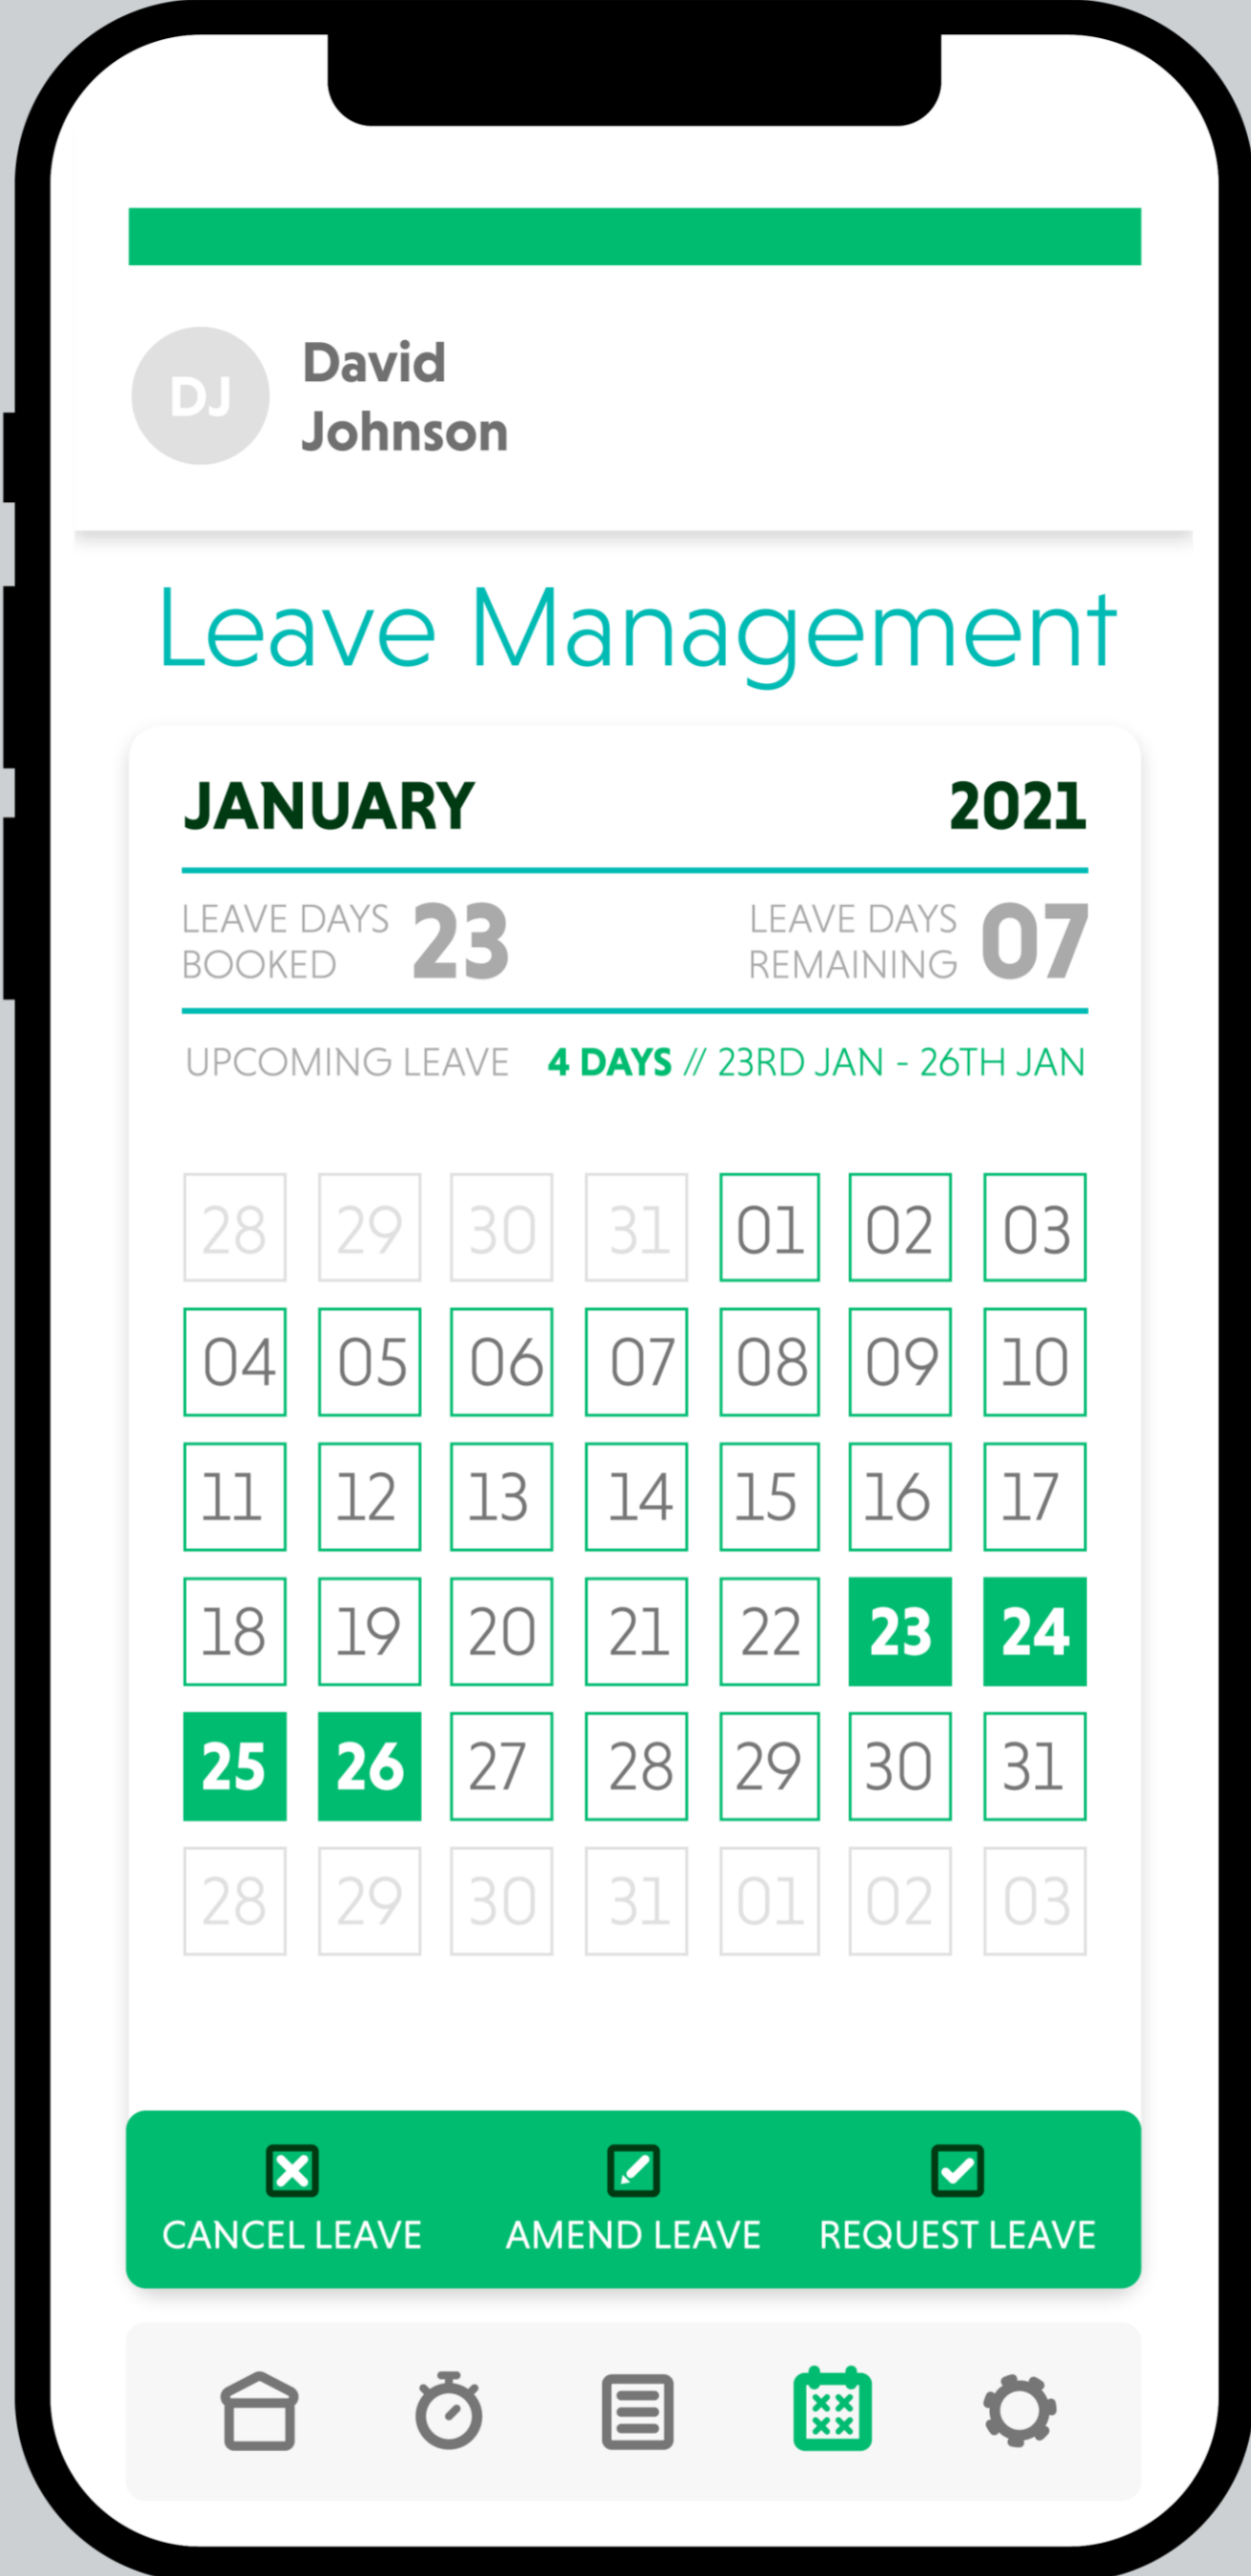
DJ David Johnson

Leave Management

JANUARY 2021

LEAVE DAYS BOOKED 23 LEAVE DAYS REMAINING 07

UPCOMING LEAVE 4 DAYS // 23RD JAN - 26TH JAN

| 28 | 29 | 30 | 31 | 01 | 02 | 03 |
|---|---|---|---|---|---|---|
| 04 | 05 | 06 | 07 | 08 | 09 | 10 |
| 11 | 12 | 13 | 14 | 15 | 16 | 17 |
| 18 | 19 | 20 | 21 | 22 | 23 | 24 |
| 25 | 26 | 27 | 28 | 29 | 30 | 31 |
| 28 | 29 | 30 | 31 | 01 | 02 | 03 |

CANCEL LEAVE AMEND LEAVE REQUEST LEAVE